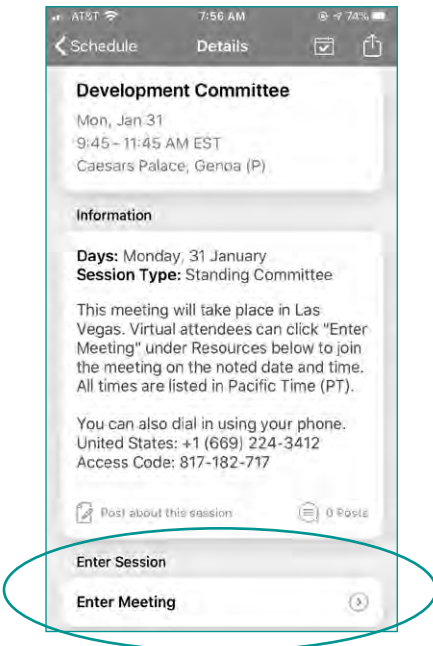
AT&T 7:56 AM 74%

Schedule Details

Development Committee

Mon, Jan 31
9:45 - 11:45 AM EST
Caesars Palace, Genoa (P)

Information

Days: Monday, 31 January
Session Type: Standing Committee

This meeting will take place in Las Vegas. Virtual attendees can click "Enter Meeting" under Resources below to join the meeting on the noted date and time. All times are listed in Pacific Time (PT).

You can also dial in using your phone.
United States: +1 (669) 224-3412
Access Code: 817-182-717

Post about this session

0 Posts

Enter Session

Enter Meeting